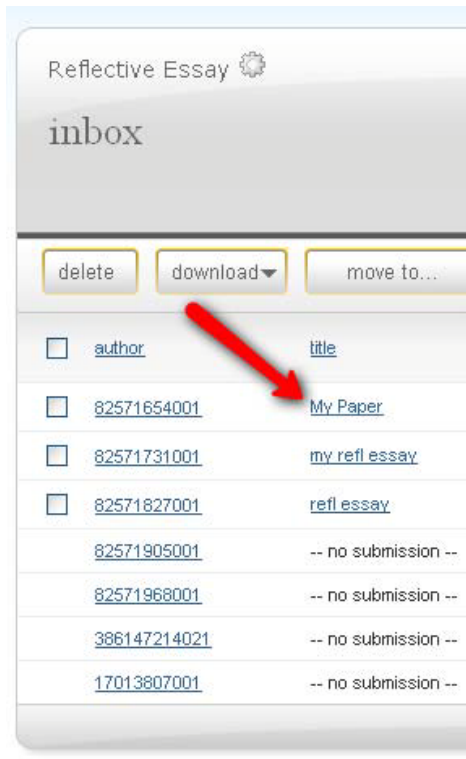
Reflective Essay

inbox

delete | download | move to...

| | author | title |
|---|---|---|
| | 82571654001 | My Paper |
| | 82571731001 | my refl essay |
| | 82571827001 | refl essay |
| | 82571905001 | -- no submission -- |
| | 82571968001 | -- no submission -- |
| | 386147214021 | -- no submission -- |
| | 17013807001 | -- no submission -- |